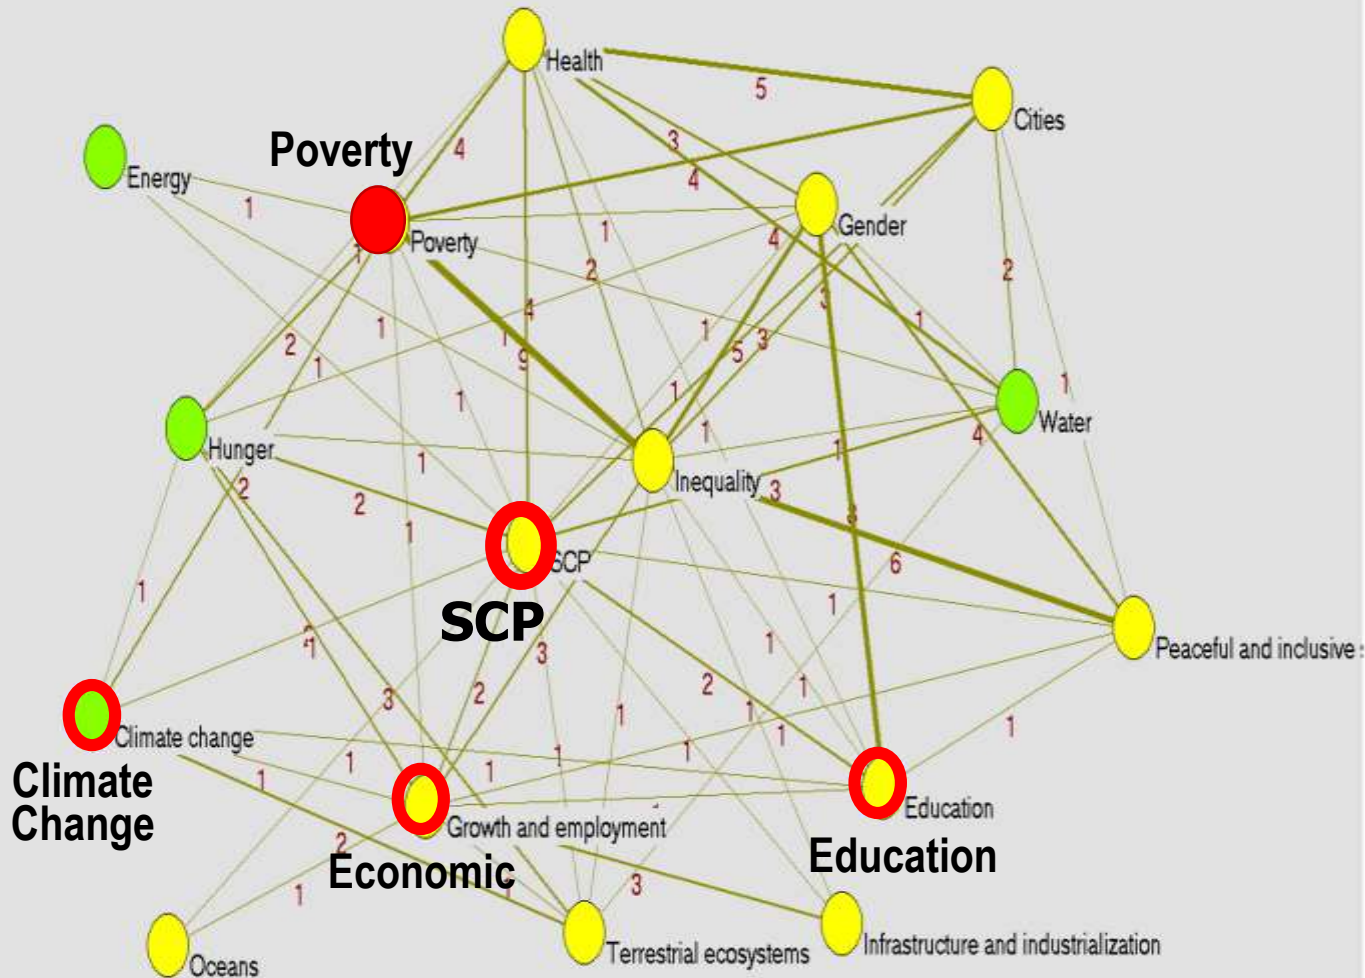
Health
5
Cities
Poverty
4
3
4
Energy
1
Poverty
1
4
Gender
2
2
1
4
9
1
5
3
3
1
1
1
Water
Hunger
1
1
1
4
Inequality
3
2
2
1
3
SCP
6
SCP
1
1
1
Peaceful and inclusive
1
3
2
3
2
1
1
1
1
Climate change
1
1
1
1
1
Climate Change
1
2
Growth and employment
Education
Economic
Education
1
3
Oceans
Terrestrial ecosystems
Infrastructure and industrialization